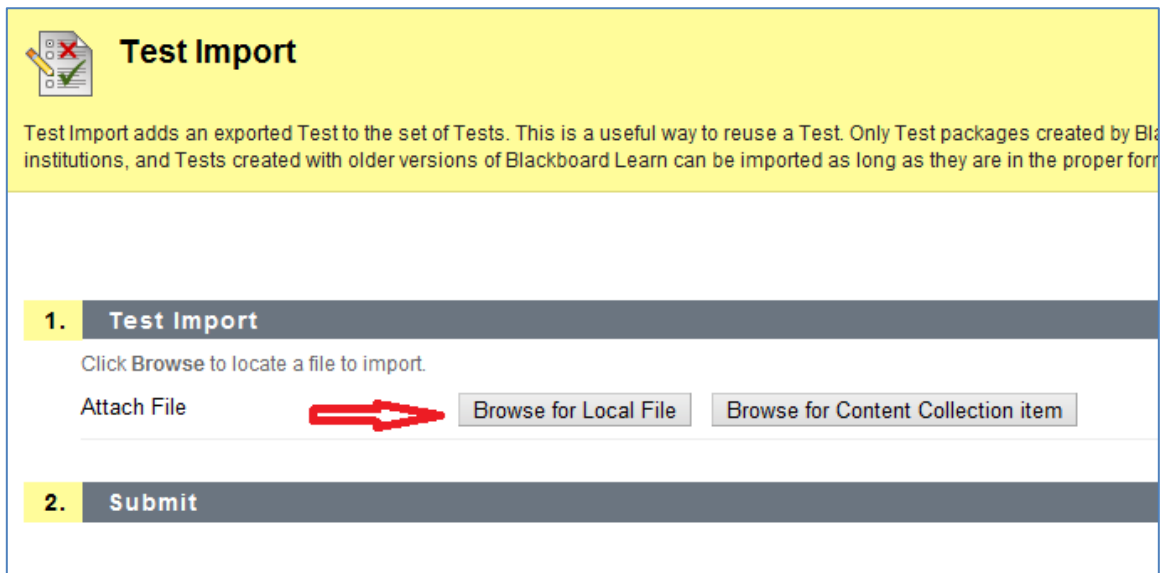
Test Import

Test Import adds an exported Test to the set of Tests. This is a useful way to reuse a Test. Only Test packages created by Bl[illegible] institutions, and Tests created with older versions of Blackboard Learn can be imported as long as they are in the proper for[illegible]

1. Test Import

Click Browse to locate a file to import.

Attach File Browse for Local File Browse for Content Collection item

2. Submit